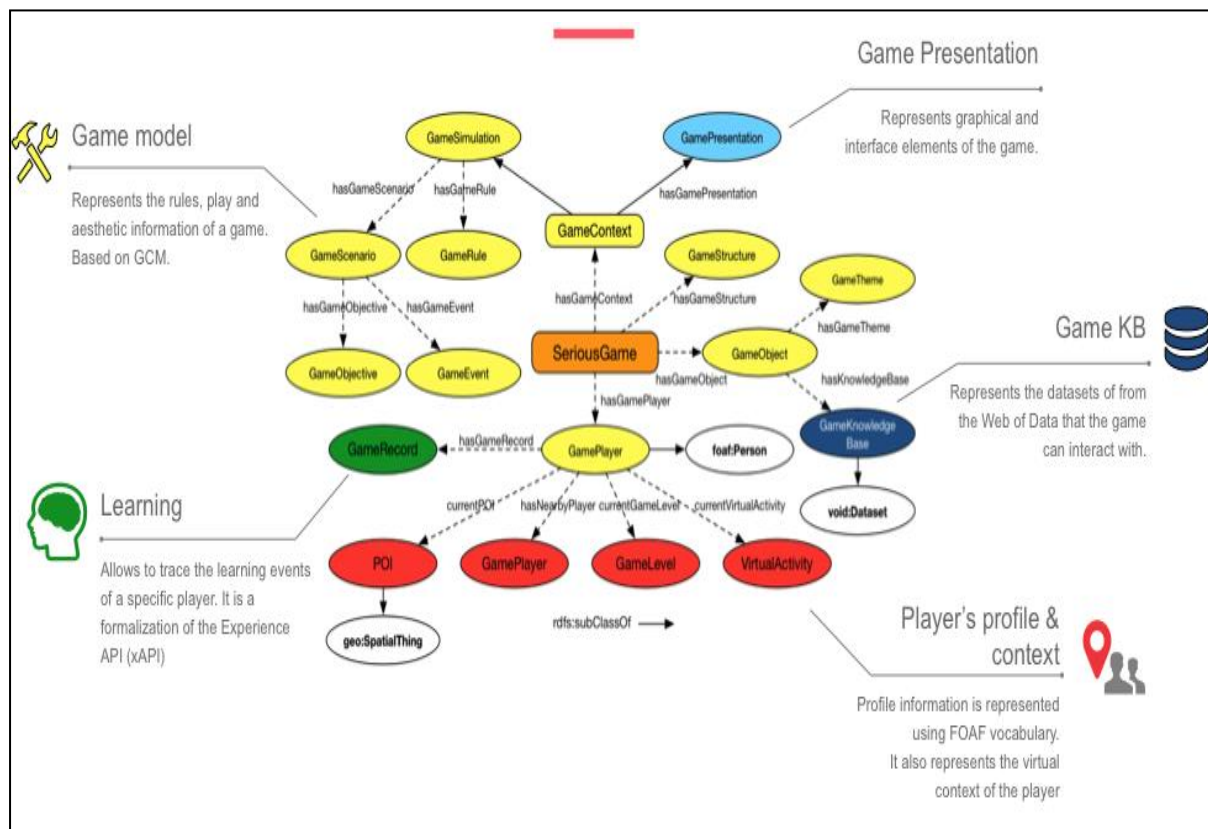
Game Presentation

Represents graphical and interface elements of the game.

Game model

Represents the rules, play and aesthetic information of a game. Based on GCM.

GameSimulation

GamePresentation

hasGameScenario

hasGameRule

hasGamePresentation

GameContext

GameScenario

GameRule

GameStructure

GameTheme

hasGameObjective

hasGameEvent

hasGameContext

hasGameStructure

hasGameTheme

Game KB

SeriousGame

GameObject

GameObjective

GameEvent

hasGameObject

hasKnowledgeBase

Represents the datasets of from the Web of Data that the game can interact with.

hasGamePlayer

GameRecord

hasGameRecord

GamePlayer

foaf:Person

GameKnowledge Base

Learning

currentPOI

hasNearbyPlayer

currentGameLevel

currentVirtualActivity

void:Dataset

Allows to trace the learning events of a specific player. It is a formalization of the Experience API (xAPI)

POI

GamePlayer

GameLevel

VirtualActivity

geo:SpatialThing

rdfs:subClassOf

Player's profile & context

Profile information is represented using FOAF vocabulary. It also represents the virtual context of the player